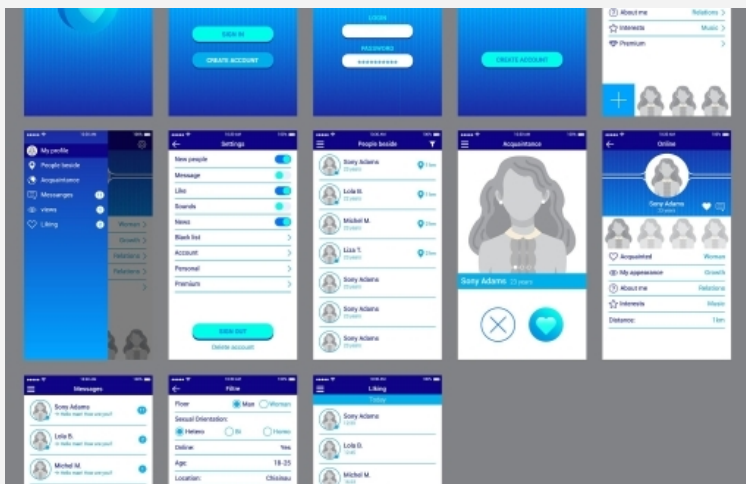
SIGN IN
CREATE ACCOUNT

LOGIN
PASSWORD
••••••••••

CREATE ACCOUNT

About me Relations
Interests Music
Premium

My profile
People beside
Acquaintance
Messages
views
Liking
Women
Growth
Relations
Relations

Settings
New people
Message
Like
Sounds
News
Black list
Account
Personal
Premium
SIGN OUT
Delete account

People beside
Sony Adams
Lola B.
Michel M.
Liza T.
Sony Adams
Sony Adams
Sony Adams

Acquaintance
Sony Adams 23 years

Online
Sony Adams
Acquainted Women
My appearance Growth
About me Relations
Interests Music
Distance: 1km

Messages
Sony Adams
Lola B.
Michel M.

Filtre
Floor Man Woman
Sexual Orientation:
Hetero Bi Homo
Online: Yes
Age 18-25
Location: Chisinau

Liking
Today
Sony Adams
Lola B.
Michel M.